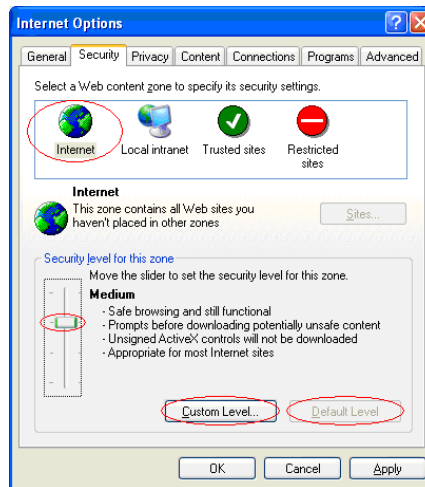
Internet Options

General | Security | Privacy | Content | Connections | Programs | Advanced

Select a Web content zone to specify its security settings.

Internet
Local intranet
Trusted sites
Restricted sites

Internet
This zone contains all Web sites you haven't placed in other zones

Sites...

Security level for this zone
Move the slider to set the security level for this zone.

Medium
- Safe browsing and still functional
- Prompts before downloading potentially unsafe content
- Unsigned ActiveX controls will not be downloaded
- Appropriate for most Internet sites

Custom Level...
Default Level

OK
Cancel
Apply